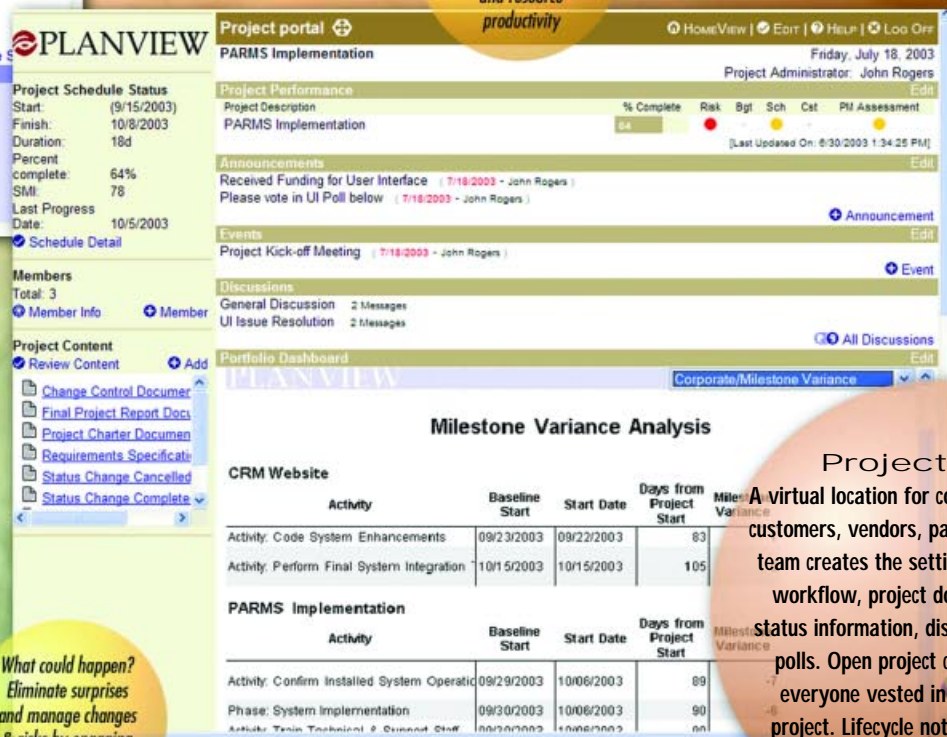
and resource productivity

PLANVIEW

Project Schedule Status
Start: (9/15/2003)
Finish: 10/8/2003
Duration: 18d
Percent complete: 64%
SMI: 78
Last Progress Date: 10/5/2003
Schedule Detail

Members
Total: 3
Member Info
Member

Project Content
Review Content
Add
Change Control Documer
Final Project Report Docu
Project Charter Documen
Requirements Specificati
Status Change Cancelled
Status Change Complete

What could happen? Eliminate surprises and manage changes & risks by engaging

Project portal
HomeView | Edit | Help | Log Off
PARMS Implementation
Friday, July 18, 2003
Project Administrator: John Rogers

Project Performance
Edit

| Project Description | % Complete | Risk | Bgt | Sch | Cst | PM Assessment |
|---|---|---|---|---|---|---|
| PARMS Implementation | 64 | | | | | |

[Last Updated On: 6/30/2003 1:34:25 PM]

Announcements
Edit
Received Funding for User Interface (7/18/2003 - John Rogers)
Please vote in UI Poll below (7/18/2003 - John Rogers)
Announcement

Events
Edit
Project Kick-off Meeting (7/18/2003 - John Rogers)
Event

Discussions
Edit
General Discussion 2 Messages
UI Issue Resolution 2 Messages
All Discussions

Portfolio Dashboard
Edit
PLANVIEW
Corporate/Milestone Variance

Milestone Variance Analysis

CRM Website

| Activity | Baseline Start | Start Date | Days from Project Start | Milestone Variance |
|---|---|---|---|---|
| Activity: Code System Enhancements | 09/23/2003 | 09/22/2003 | 83 | |
| Activity: Perform Final System Integration T | 10/15/2003 | 10/15/2003 | 105 | |

PARMS Implementation

| Activity | Baseline Start | Start Date | Days from Project Start | Milestone Variance |
|---|---|---|---|---|
| Activity: Confirm Installed System Operatio | 09/29/2003 | 10/06/2003 | 89 | -7 |
| Phase: System Implementation | 09/30/2003 | 10/06/2003 | 90 | -6 |
| Activity: Train Technical & Support Staff | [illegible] | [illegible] | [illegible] | |

Project
A virtual location for co customers, vendors, pa team creates the setti workflow, project do status information, dis polls. Open project c everyone vested in project. Lifecycle not